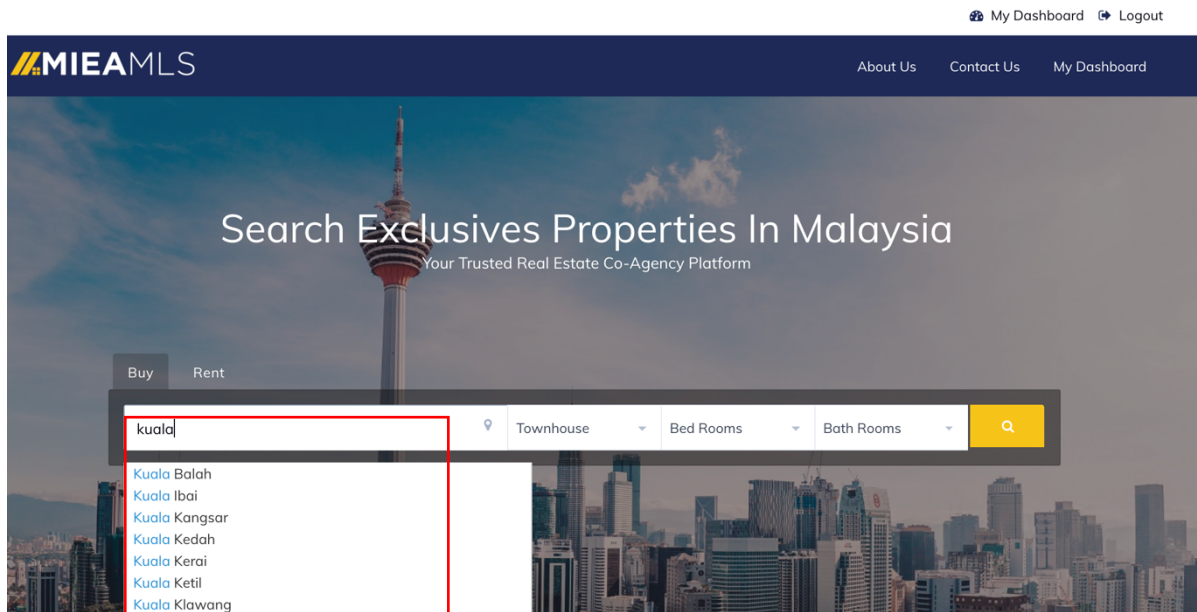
My Dashboard Logout

MIEAMLS

About Us Contact Us My Dashboard

Search Exclusives Properties In Malaysia
Your Trusted Real Estate Co-Agency Platform

Buy Rent

kuala

Townhouse

Bed Rooms

Bath Rooms

Kuala Balah
Kuala Ibai
Kuala Kangsar
Kuala Kedah
Kuala Kerai
Kuala Ketil
Kuala Klawang